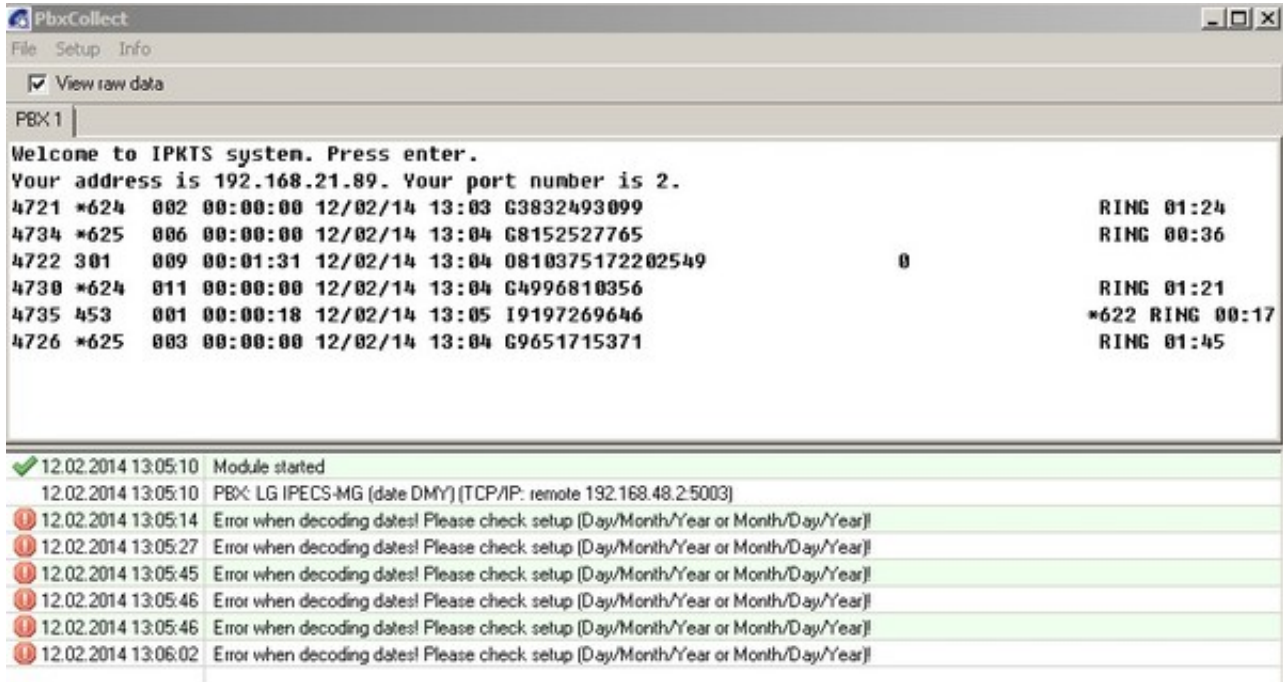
PbxCollect

File Setup Info

View raw data

PBX 1

Welcome to IPKTS system. Press enter.
Your address is 192.168.21.89. Your port number is 2.

| | | | | | | | | |
|---|---|---|---|---|---|---|---|---|
| 4721 | *624 | 002 | 00:00:00 | 12/02/14 | 13:03 | G3832493099 | | RING 01:24 |
| 4734 | *625 | 006 | 00:00:00 | 12/02/14 | 13:04 | G8152527765 | | RING 00:36 |
| 4722 | 301 | 009 | 00:01:31 | 12/02/14 | 13:04 | 0810375172202549 | 0 | |
| 4730 | *624 | 011 | 00:00:00 | 12/02/14 | 13:04 | G4996810356 | | RING 01:21 |
| 4735 | 453 | 001 | 00:00:18 | 12/02/14 | 13:05 | I9197269646 | | *622 RING 00:17 |
| 4726 | *625 | 003 | 00:00:00 | 12/02/14 | 13:04 | G9651715371 | | RING 01:45 |

| | |
|---|---|
| 12.02.2014 13:05:10 | Module started |
| 12.02.2014 13:05:10 | PBX: LG IPECS-MG (date DMY) (TCP/IP: remote 192.168.48.2:5003) |
| 12.02.2014 13:05:14 | Error when decoding dates! Please check setup (Day/Month/Year or Month/Day/Year)! |
| 12.02.2014 13:05:27 | Error when decoding dates! Please check setup (Day/Month/Year or Month/Day/Year)! |
| 12.02.2014 13:05:45 | Error when decoding dates! Please check setup (Day/Month/Year or Month/Day/Year)! |
| 12.02.2014 13:05:46 | Error when decoding dates! Please check setup (Day/Month/Year or Month/Day/Year)! |
| 12.02.2014 13:05:46 | Error when decoding dates! Please check setup (Day/Month/Year or Month/Day/Year)! |
| 12.02.2014 13:06:02 | Error when decoding dates! Please check setup (Day/Month/Year or Month/Day/Year)! |